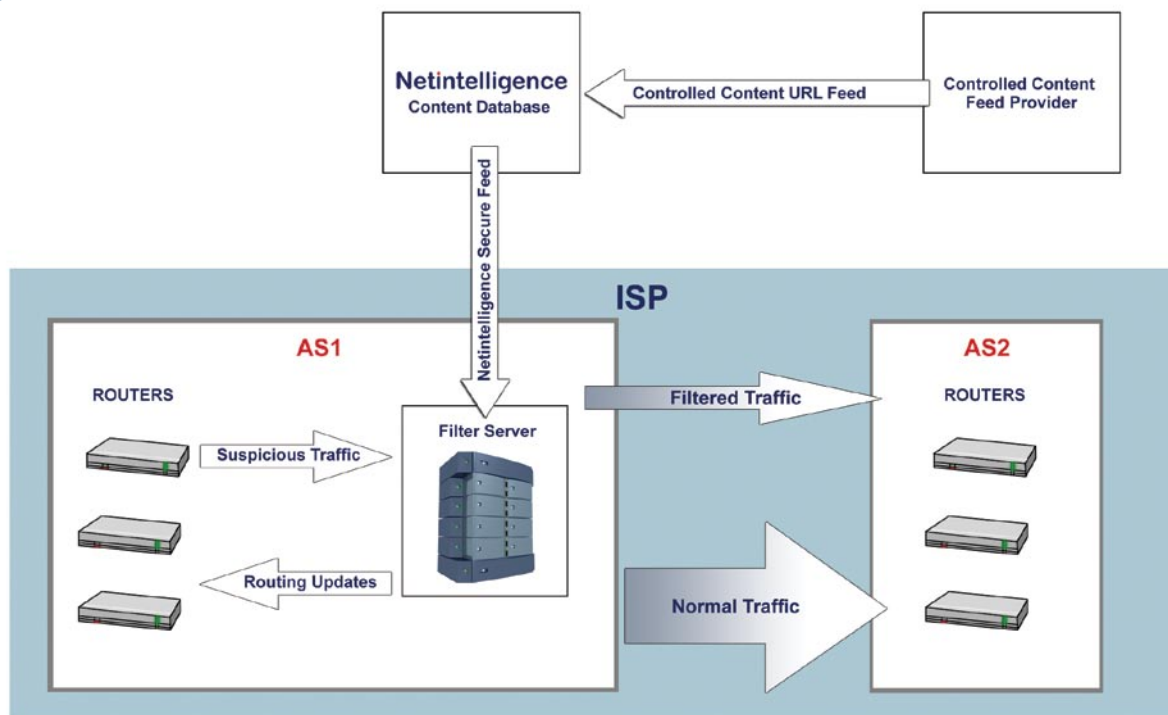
Netintelligence
Content Database

Controlled Content URL Feed

Controlled Content
Feed Provider

Netintelligence Secure Feed

ISP

AS1

ROUTERS

Suspicious Traffic

Filter Server

Routing Updates

Filtered Traffic

Normal Traffic

AS2

ROUTERS